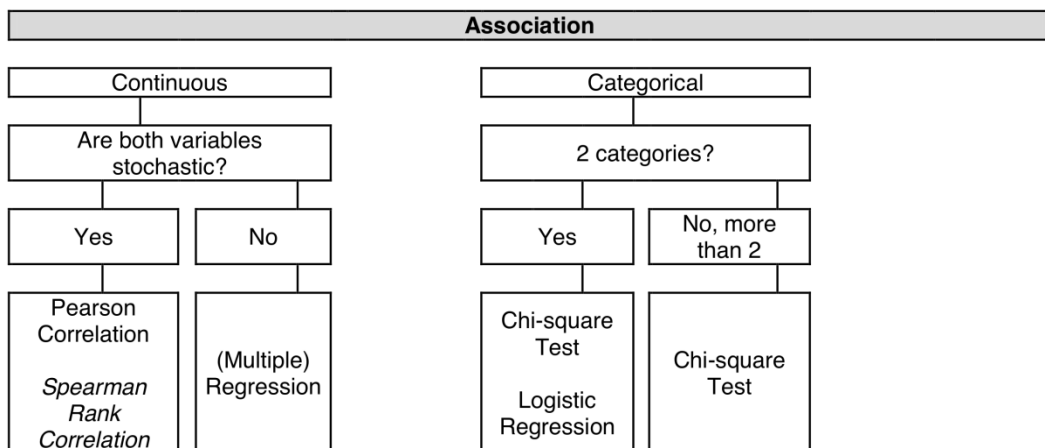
Association

Continuous

Are both variables stochastic?

Yes

No

Pearson Correlation

*Spearman Rank Correlation*

(Multiple) Regression

Categorical

2 categories?

Yes

No, more than 2

Chi-square Test

Logistic Regression

Chi-square Test